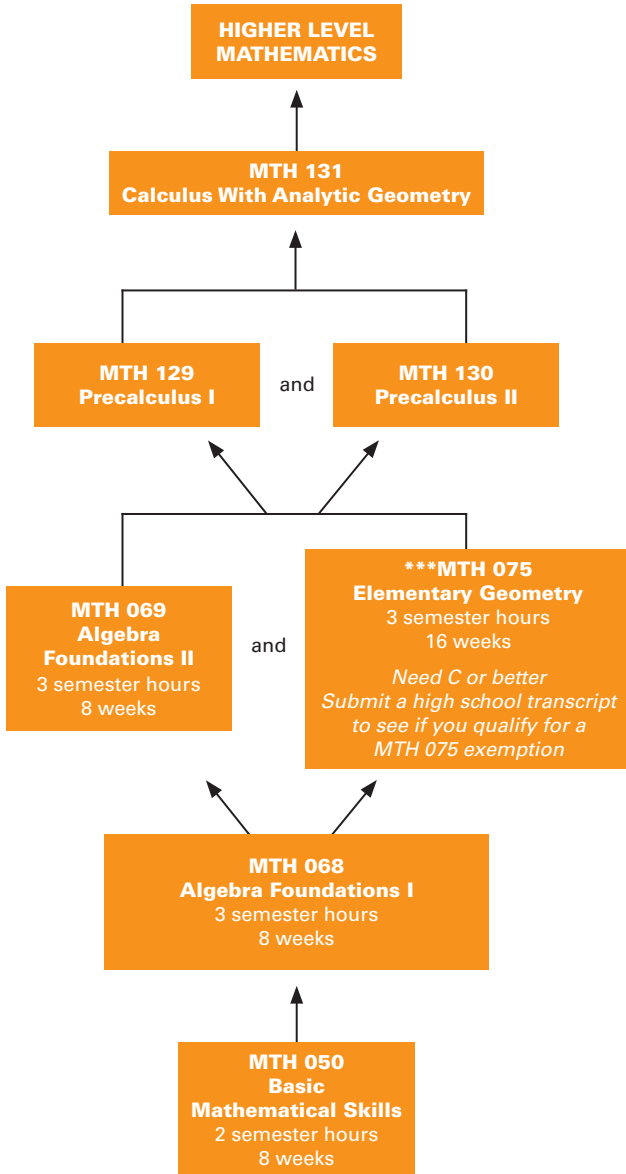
HIGHER LEVEL MATHEMATICS

MTH 131
Calculus With Analytic Geometry

MTH 129
Precalculus I

and

MTH 130
Precalculus II

MTH 069
Algebra Foundations II
3 semester hours
8 weeks

and

***MTH 075
Elementary Geometry
3 semester hours
16 weeks
Need C or better
Submit a high school transcript to see if you qualify for a MTH 075 exemption

MTH 068
Algebra Foundations I
3 semester hours
8 weeks

MTH 050
Basic Mathematical Skills
2 semester hours
8 weeks